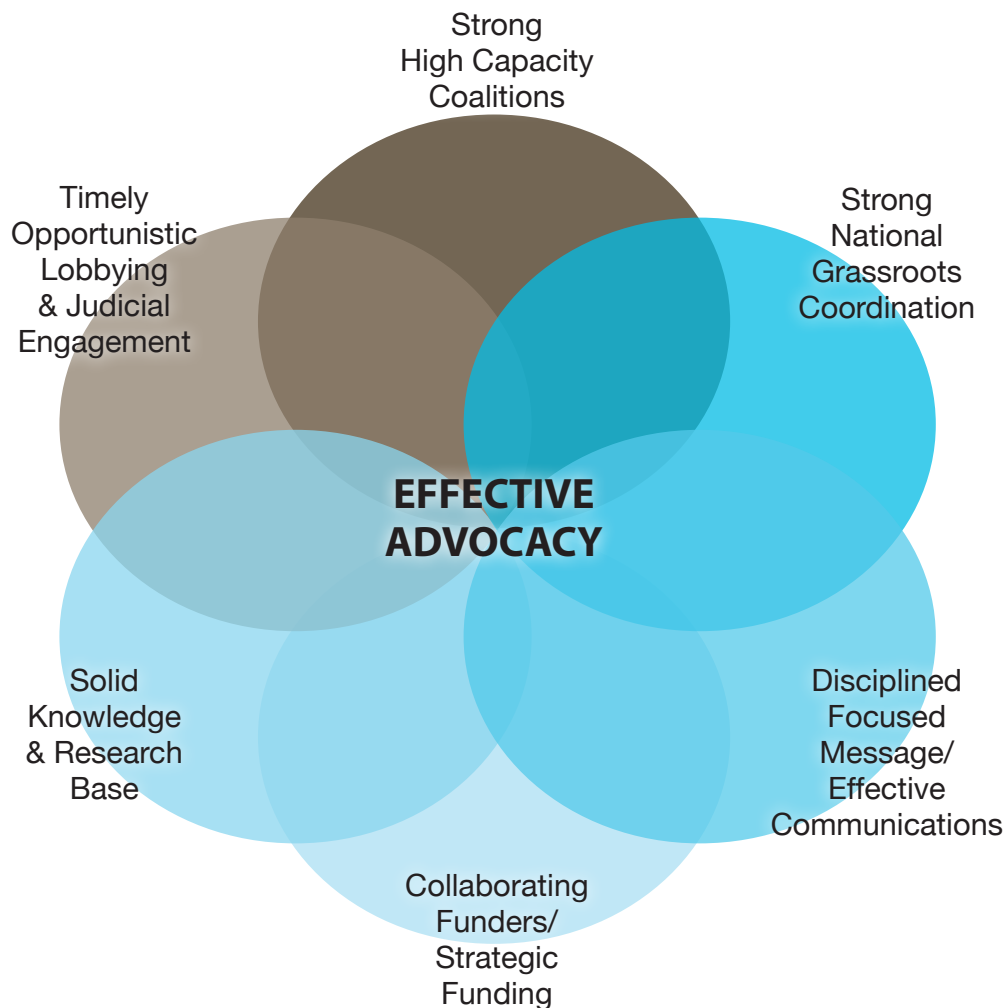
Strong
High Capacity
Coalitions

Timely
Opportunistic
Lobbying
& Judicial
Engagement

Strong
National
Grassroots
Coordination

EFFECTIVE
ADVOCACY

Solid
Knowledge
& Research
Base

Disciplined
Focused
Message/
Effective
Communications

Collaborating
Funders/
Strategic
Funding